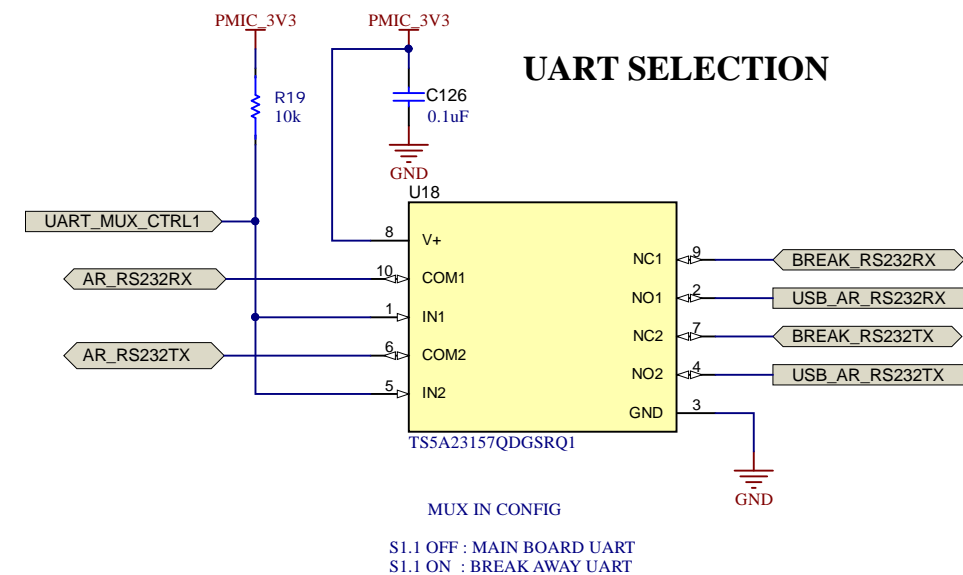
PMIC_3V3
PMIC_3V3
UART SELECTION
R19
10k
C126
0.1uF
GND
U18
UART_MUX_CTRL1
8
V+
AR_RS232RX
10
COM1
NC1
9
BREAK_RS232RX
NO1
2
USB_AR_RS232RX
1
IN1
NC2
7
BREAK_RS232TX
AR_RS232TX
6
COM2
NO2
4
USB_AR_RS232TX
5
IN2
GND
3
TS5A23157QDGSRQ1
GND
MUX IN CONFIG
S1.1 OFF : MAIN BOARD UART
S1.1 ON : BREAK AWAY UART